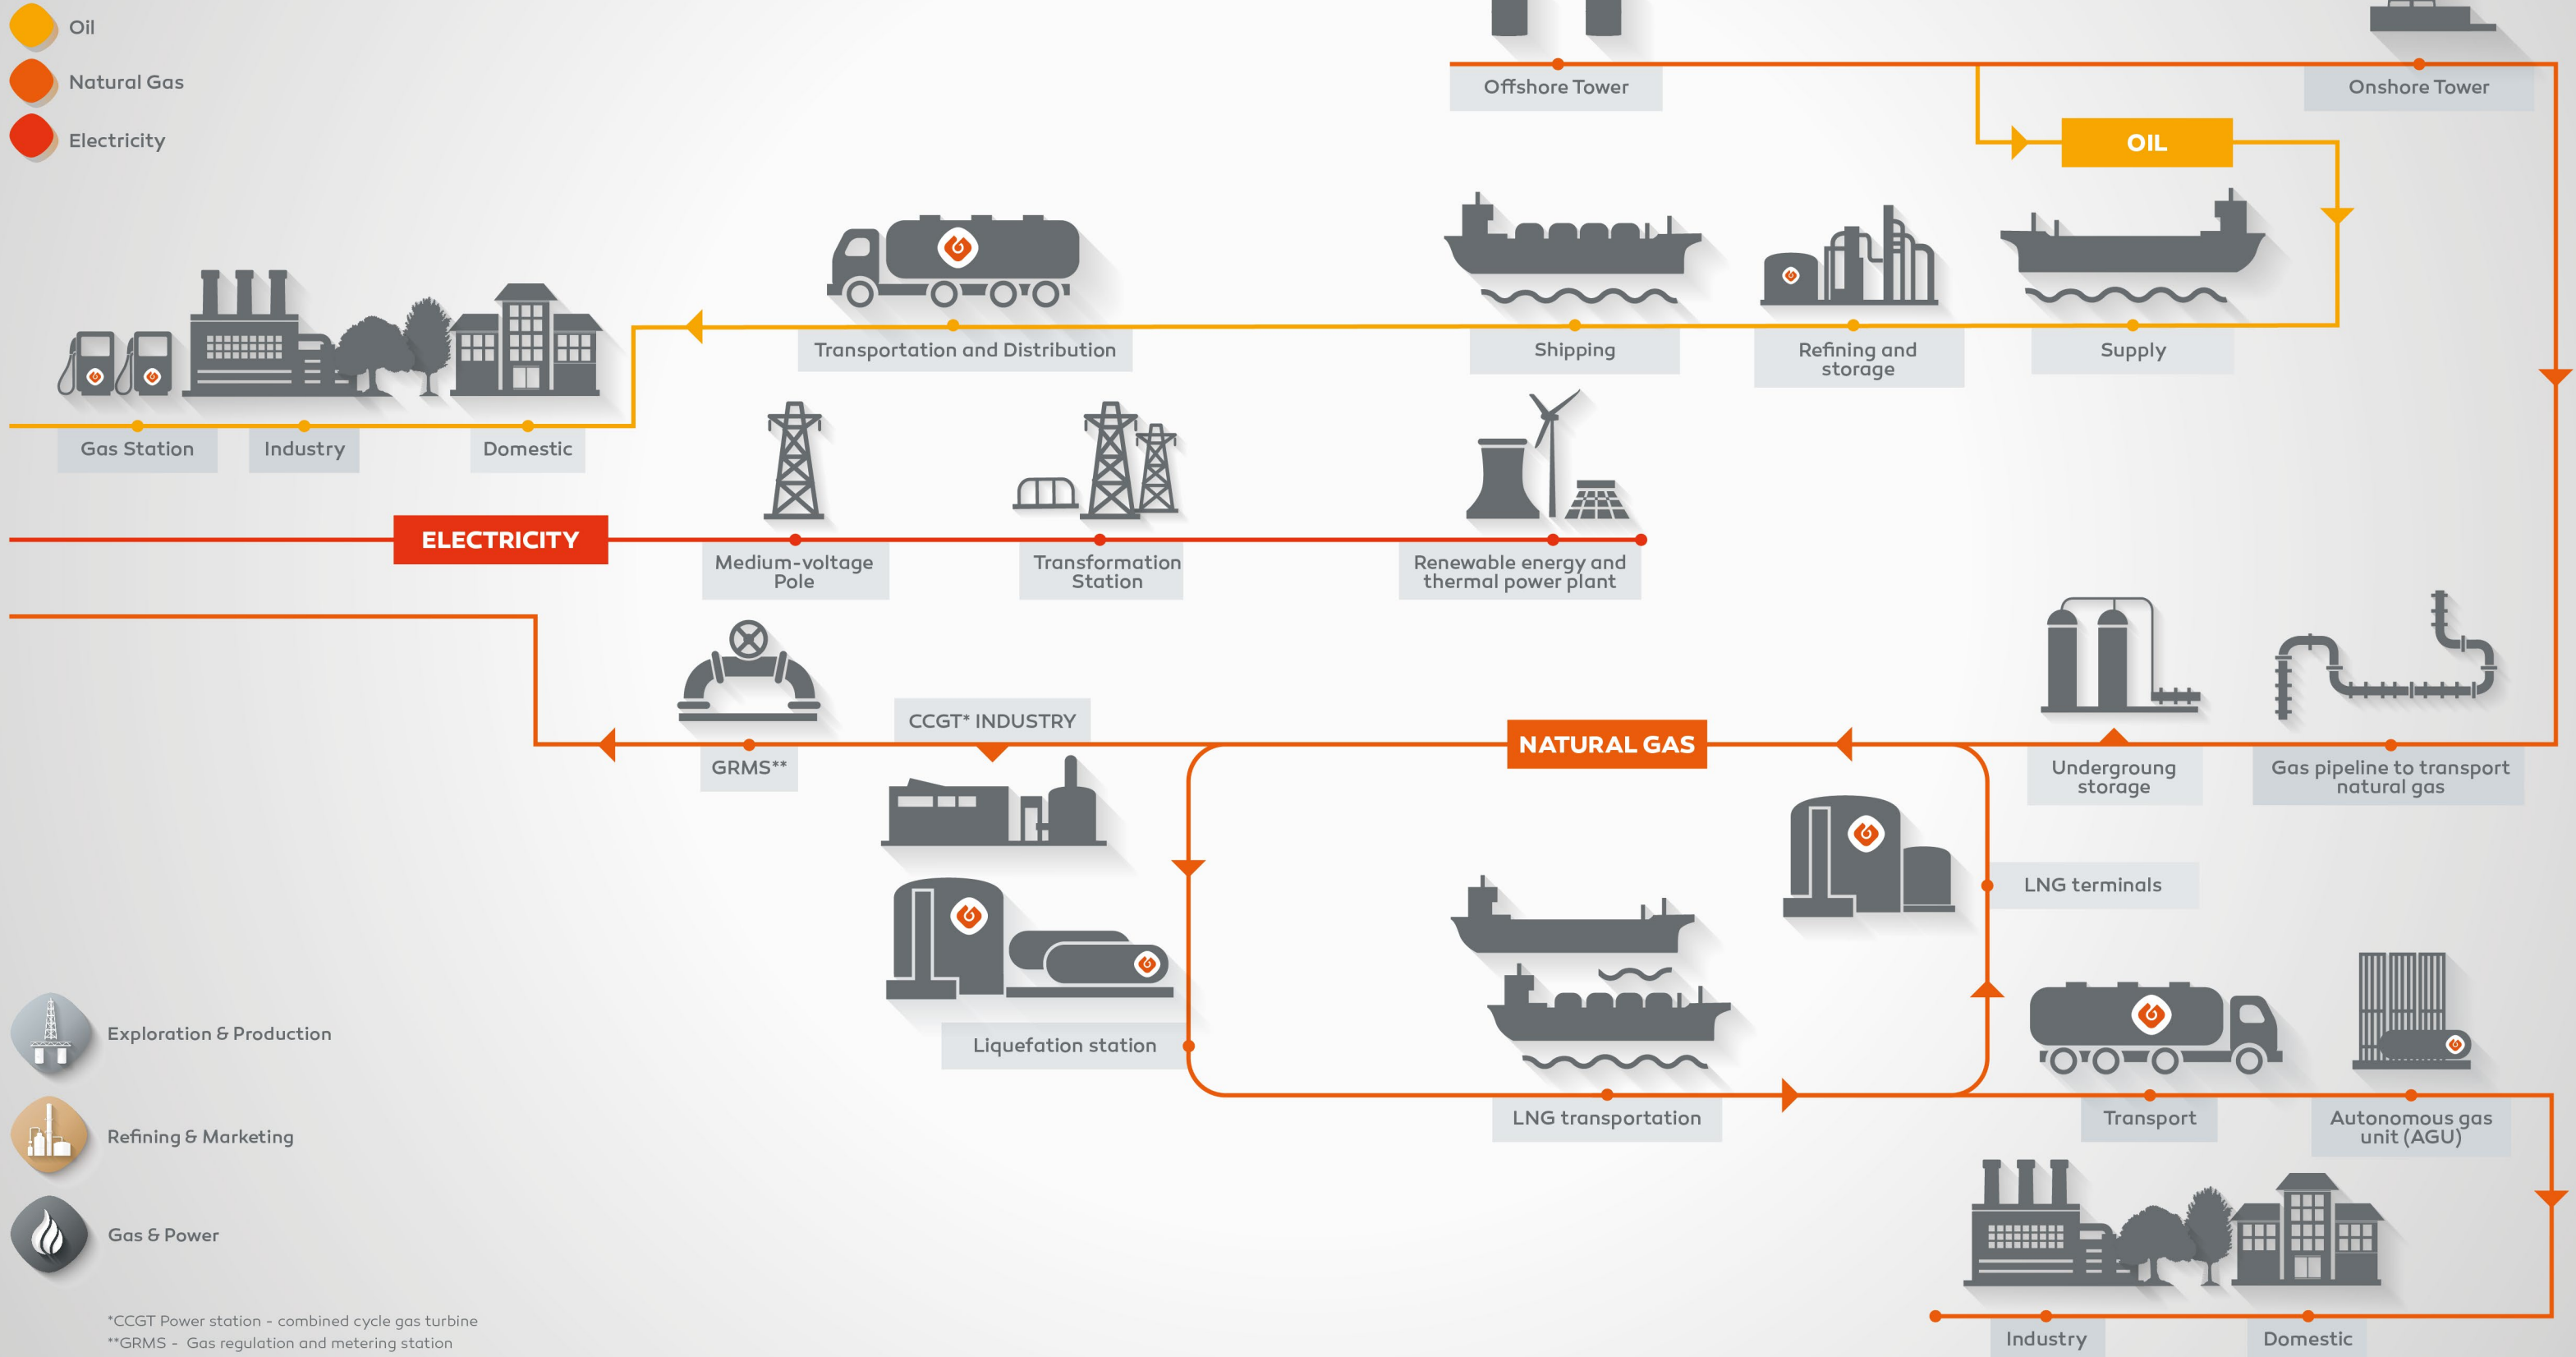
Oil

Natural Gas

Electricity

Offshore Tower

Onshore Tower

OIL

Transportation and Distribution

Shipping

Refining and storage

Supply

Gas Station

Industry

Domestic

ELECTRICITY

Medium-voltage Pole

Transformation Station

Renewable energy and thermal power plant

CCGT* INDUSTRY

NATURAL GAS

GRMS**

Undergroung storage

Gas pipeline to transport natural gas

LNG terminals

Liquefation station

LNG transportation

Transport

Autonomous gas unit (AGU)

Exploration & Production

Refining & Marketing

Gas & Power

Industry

Domestic

*CCGT Power station - combined cycle gas turbine
**GRMS - Gas regulation and metering station